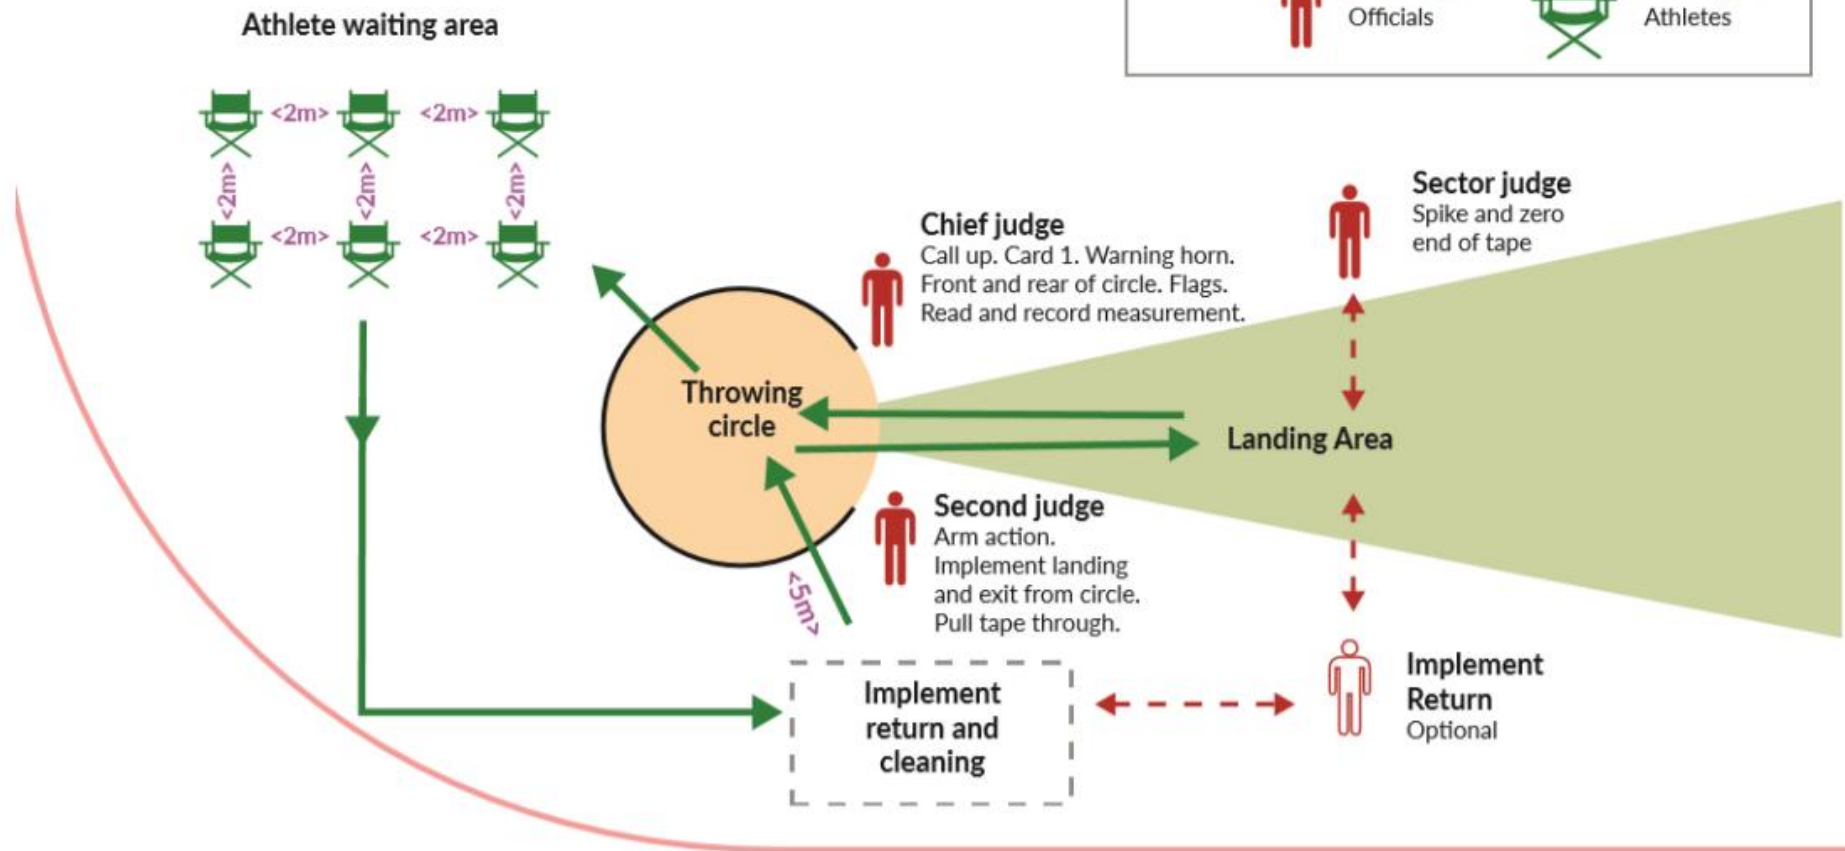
Athlete waiting area

Officials

Athletes

<2m> <2m>

<2m> <2m> <2m>

<2m> <2m>

Chief judge
Call up. Card 1. Warning horn.
Front and rear of circle. Flags.
Read and record measurement.

Sector judge
Spike and zero
end of tape

Throwing circle

Landing Area

Second judge
Arm action.
Implement landing and exit from circle.
Pull tape through.

<5m>

Implement return and cleaning

Implement Return
Optional